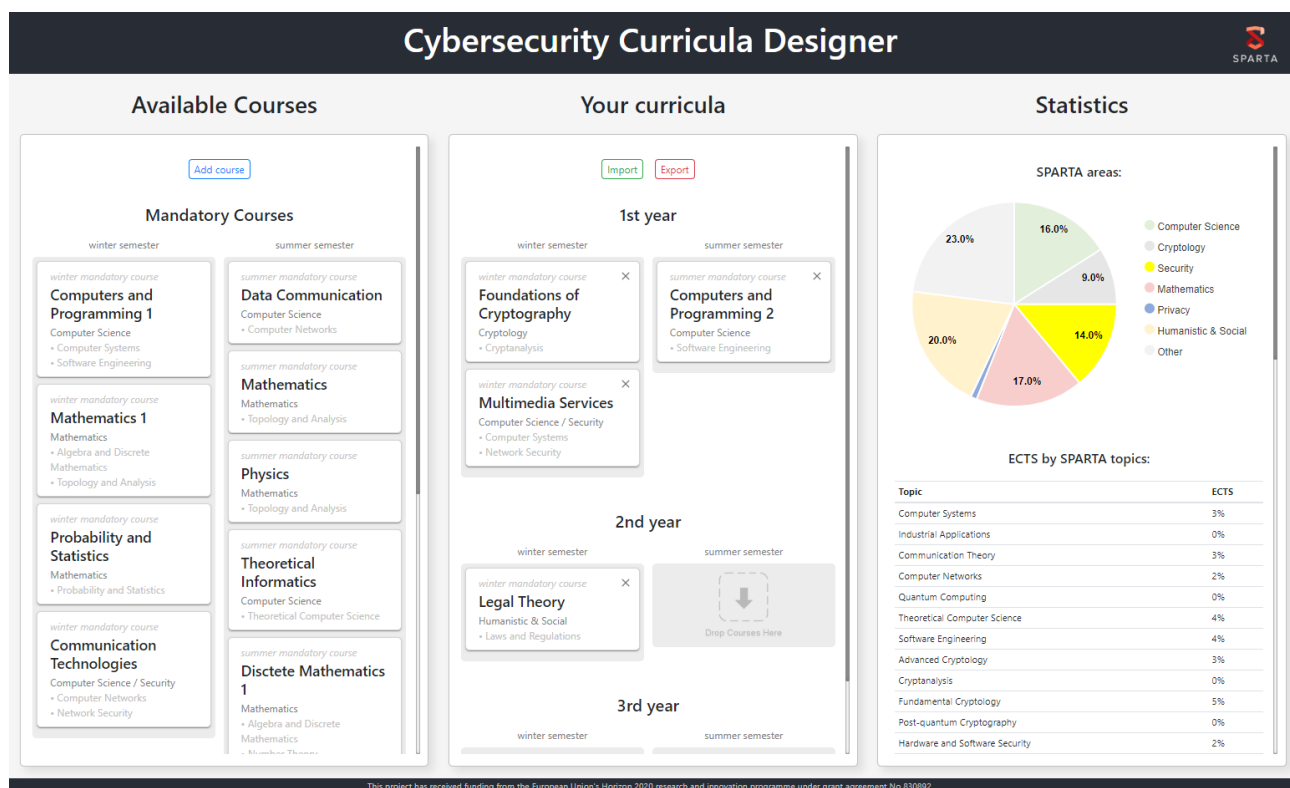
Cybersecurity Curricula Designer

SPARTA

Available Courses

Add course

Mandatory Courses

winter semester

winter mandatory course
Computers and Programming 1
Computer Science
• Computer Systems
• Software Engineering

winter mandatory course
Mathematics 1
Mathematics
• Algebra and Discrete Mathematics
• Topology and Analysis

winter mandatory course
Probability and Statistics
Mathematics
• Probability and Statistics

winter mandatory course
Communication Technologies
Computer Science / Security
• Computer Networks
• Network Security

summer semester

summer mandatory course
Data Communication
Computer Science
• Computer Networks

summer mandatory course
Mathematics
Mathematics
• Topology and Analysis

summer mandatory course
Physics
Mathematics
• Topology and Analysis

summer mandatory course
Theoretical Informatics
Computer Science
• Theoretical Computer Science

summer mandatory course
Disctete Mathematics 1
Mathematics
• Algebra and Discrete Mathematics
• Number Theory

Your curricula

Import Export

1st year

winter semester

winter mandatory course
Foundations of Cryptography
Cryptology
• Cryptanalysis

winter mandatory course
Multimedia Services
Computer Science / Security
• Computer Systems
• Network Security

summer semester

summer mandatory course
Computers and Programming 2
Computer Science
• Software Engineering

2nd year

winter semester

winter mandatory course
Legal Theory
Humanistic & Social
• Laws and Regulations

summer semester

Drop Courses Here

3rd year

winter semester

summer semester

Statistics

SPARTA areas:

16.0%
9.0%
14.0%
17.0%
20.0%
23.0%

Computer Science
Cryptology
Security
Mathematics
Privacy
Humanistic & Social
Other

ECTS by SPARTA topics:

| Topic | ECTS |
|---|---|
| Computer Systems | 3% |
| Industrial Applications | 0% |
| Communication Theory | 3% |
| Computer Networks | 2% |
| Quantum Computing | 0% |
| Theoretical Computer Science | 4% |
| Software Engineering | 4% |
| Advanced Cryptology | 3% |
| Cryptanalysis | 0% |
| Fundamental Cryptology | 5% |
| Post-quantum Cryptography | 0% |
| Hardware and Software Security | 2% |

This project has received funding from the European Union's Horizon 2020 research and innovation programme under grant agreement No 830892